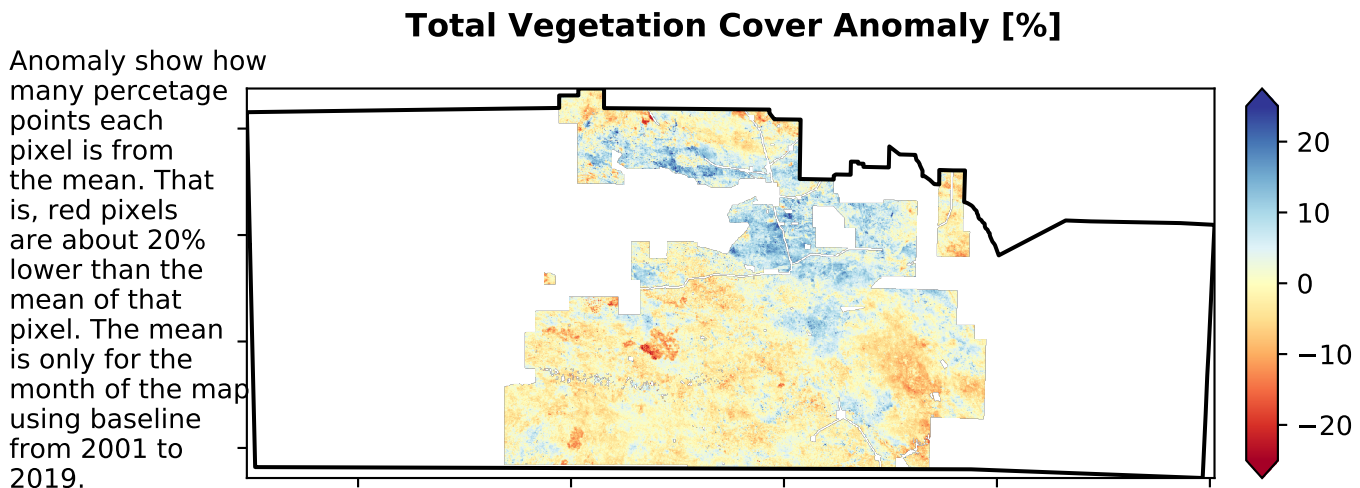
Total Vegetation Cover Anomaly [%]

Anomaly show how many percetage points each pixel is from the mean. That is, red pixels are about 20% lower than the mean of that pixel. The mean is only for the month of the map using baseline from 2001 to 2019.

20
10
0
−10
−20